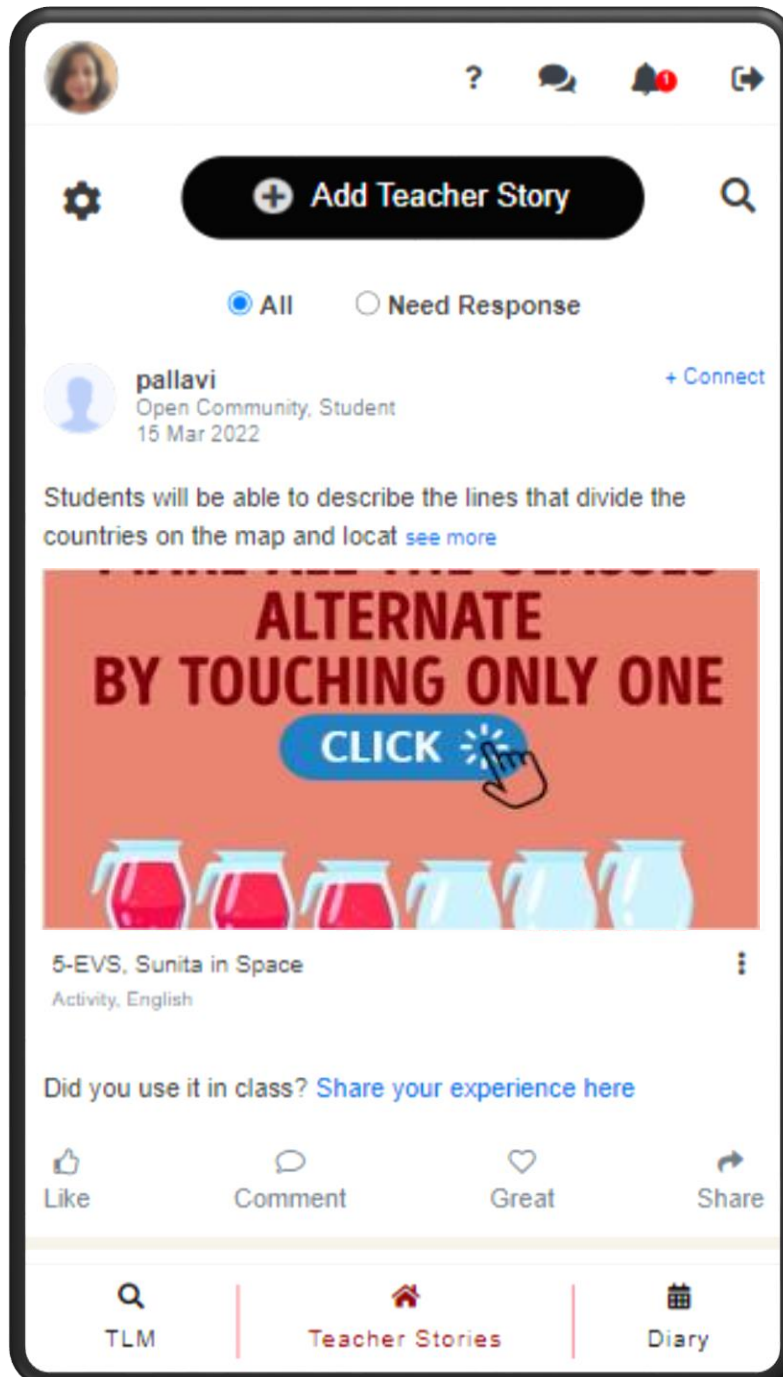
?

1

Add Teacher Story

All

Need Response

pallavi
Open Community, Student
15 Mar 2022

+ Connect

Students will be able to describe the lines that divide the countries on the map and locat see more

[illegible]
ALTERNATE
BY TOUCHING ONLY ONE
CLICK

5-EVS, Sunita in Space
Activity, English

Did you use it in class? Share your experience here

Like
Comment
Great
Share

TLM
Teacher Stories
Diary